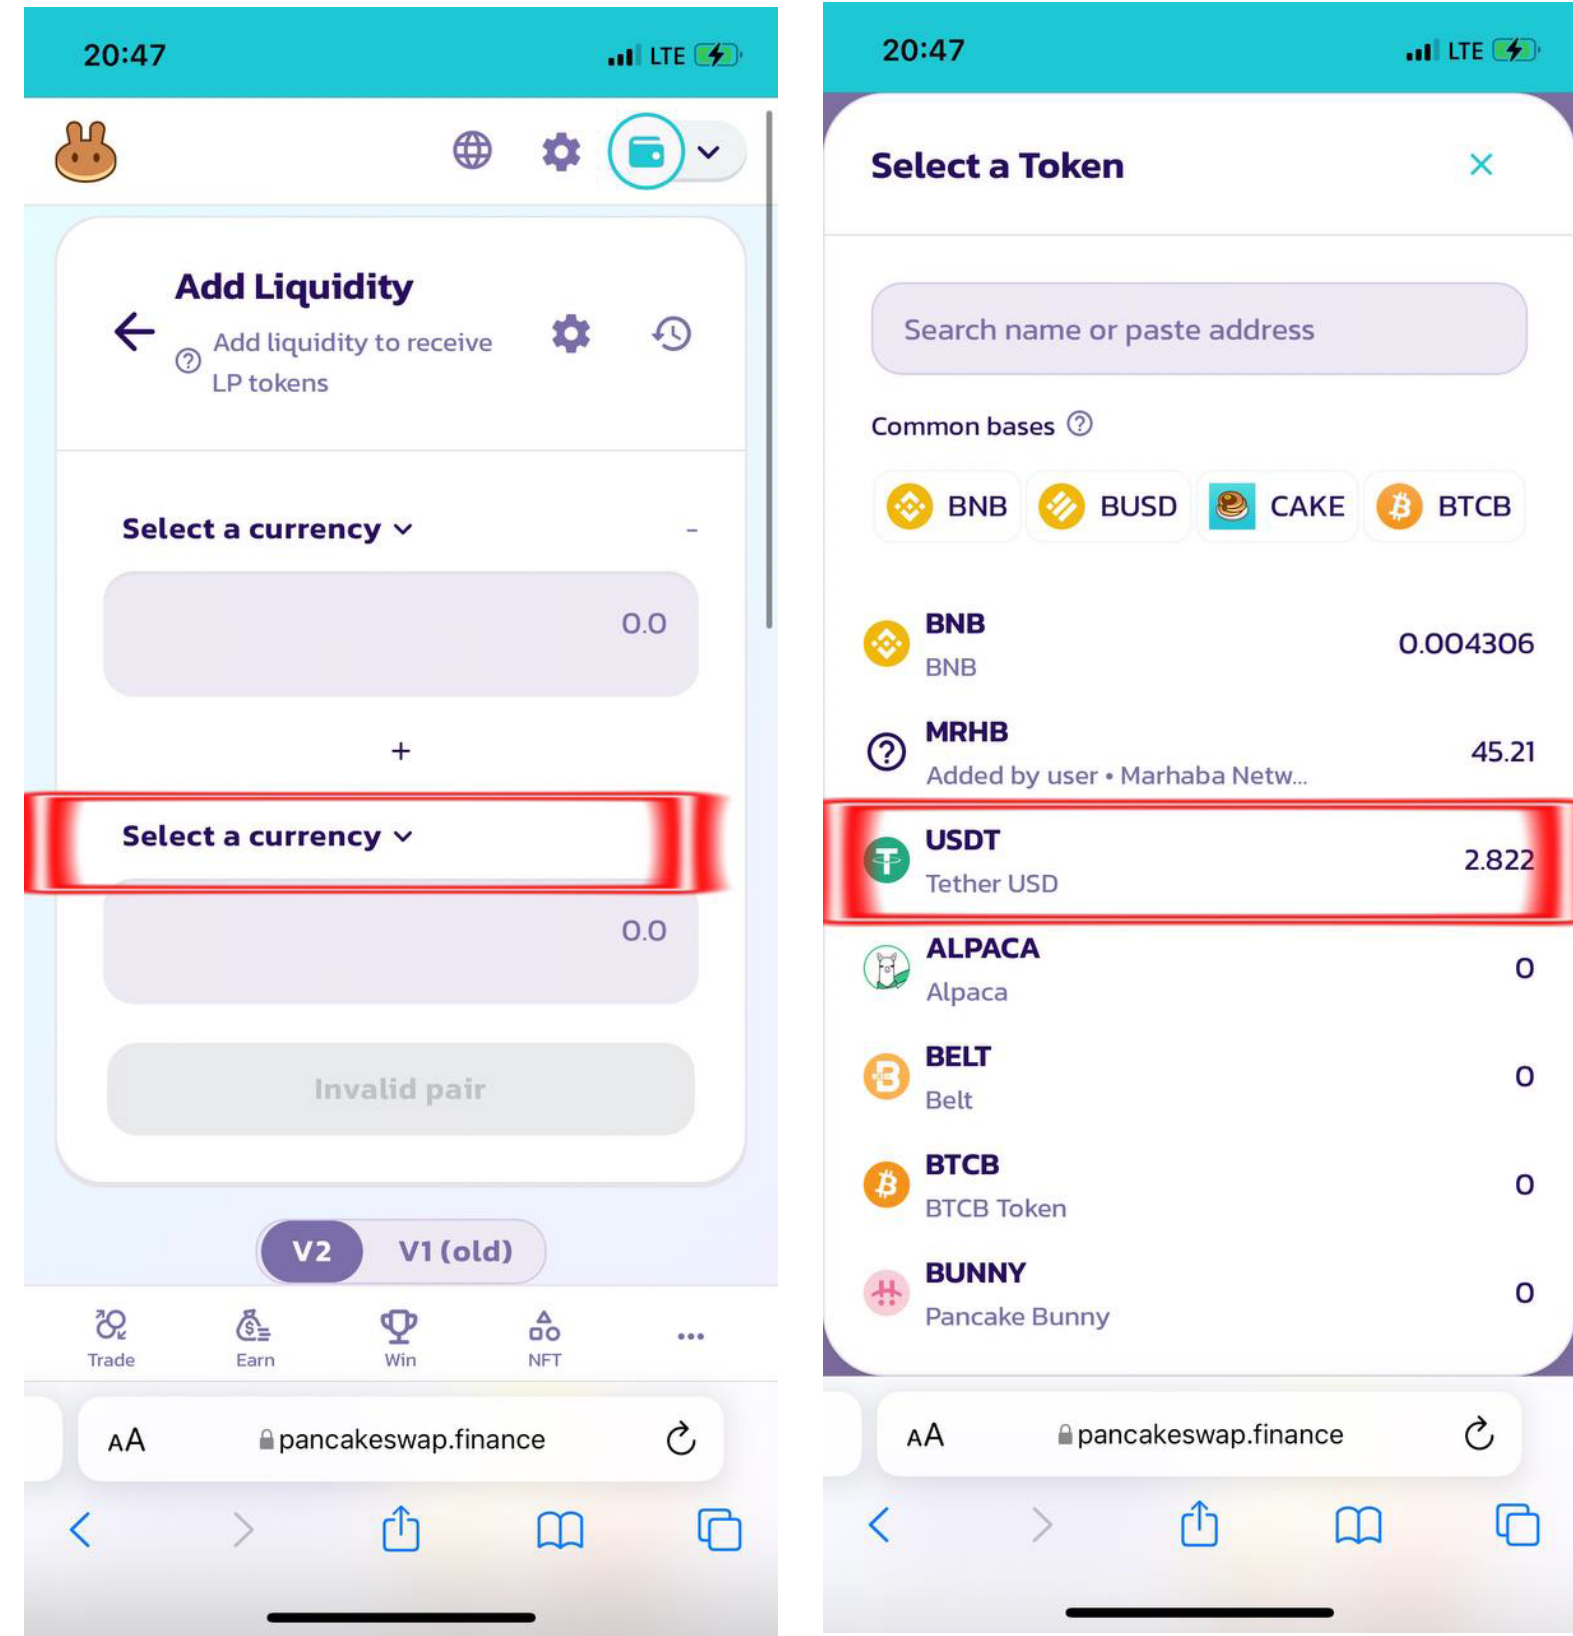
20:47

LTE

Add Liquidity

Add liquidity to receive LP tokens

Select a currency

-

0.0

+

Select a currency

0.0

Invalid pair

V2 V1 (old)

Trade Earn Win NFT •••

AA pancakeswap.finance

20:47

LTE

Select a Token

Search name or paste address

Common bases

BNB BUSD CAKE BTCB

BNB
BNB
0.004306

MRHB
Added by user • Marhaba Netw...
45.21

USDT
Tether USD
2.822

ALPACA
Alpaca
0

BELT
Belt
0

BTCB
BTCB Token
0

BUNNY
Pancake Bunny
0

AA pancakeswap.finance